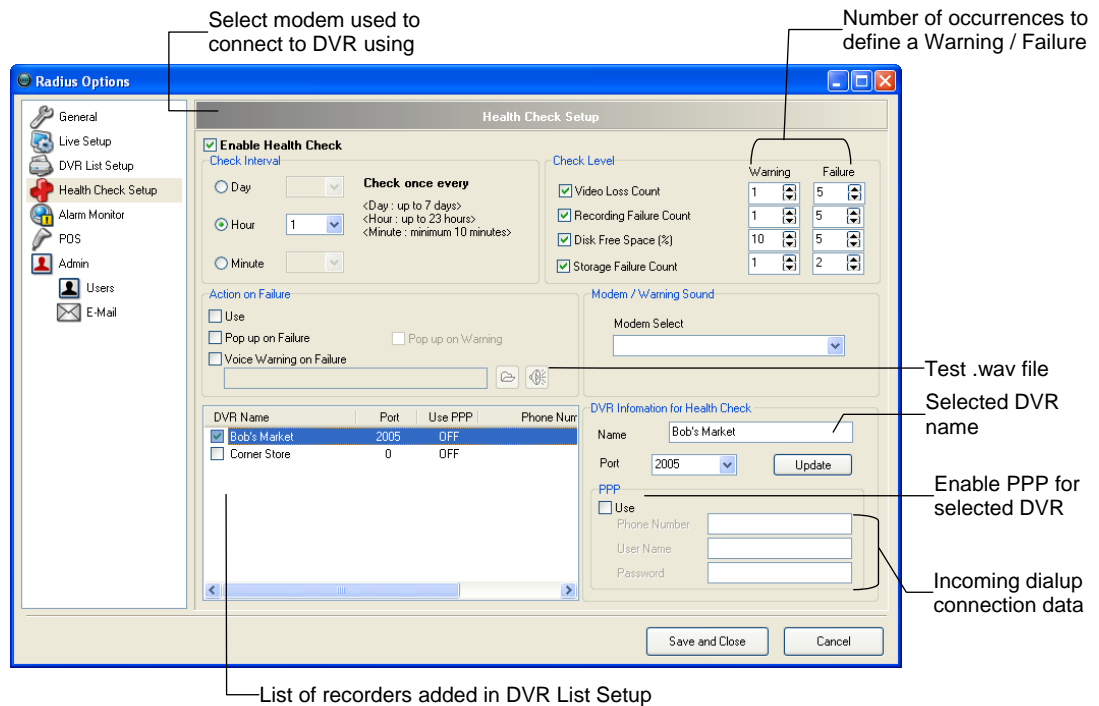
Select modem used to connect to DVR using

Number of occurrences to define a Warning / Failure

Radius Options

General
Live Setup
DVR List Setup
Health Check Setup
Alarm Monitor
POS
Admin
Users
E-Mail

Health Check Setup

Enable Health Check

Check Interval

Day

Hour 1

Minute

Check once every

<Day : up to 7 days>
<Hour : up to 23 hours>
<Minute : minimum 10 minutes>

Check Level

| | Warning | Failure |
|---|---|---|
| Video Loss Count | 1 | 5 |
| Recording Failure Count | 1 | 5 |
| Disk Free Space (%) | 10 | 5 |
| Storage Failure Count | 1 | 2 |

Action on Failure

Use

Pop up on Failure

Pop up on Warning

Voice Warning on Failure

Modem / Warning Sound

Modem Select

Test .wav file

| DVR Name | Port | Use PPP | Phone Num |
|---|---|---|---|
| Bob's Market | 2005 | OFF | |
| Corner Store | 0 | OFF | |

DVR Infomation for Health Check

Name Bob's Market

Port 2005

Update

Selected DVR name

PPP

Use

Phone Number

User Name

Password

Enable PPP for selected DVR

Incoming dialup connection data

Save and Close

Cancel

List of recorders added in DVR List Setup